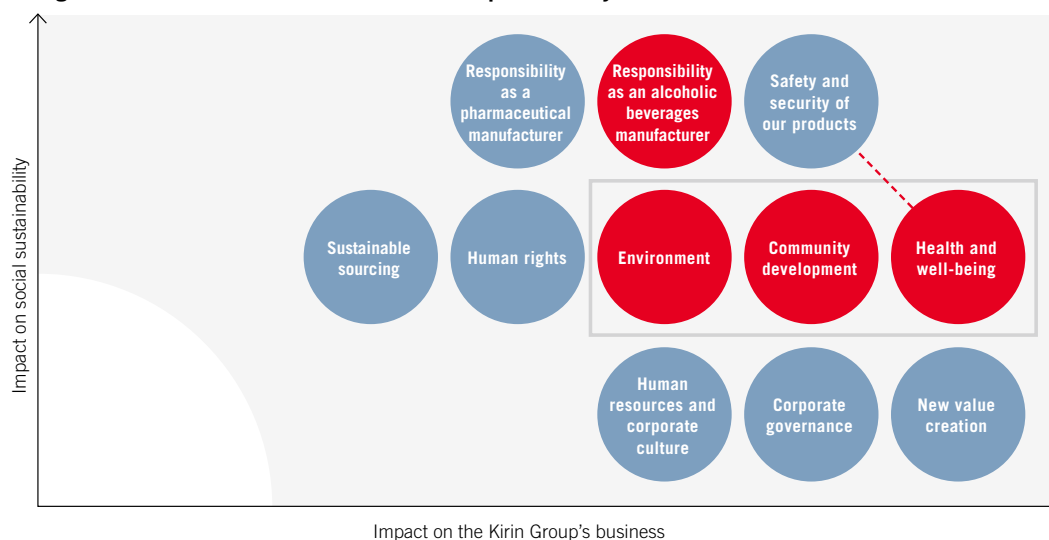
Impact on social sustainability

Responsibility as a pharmaceutical manufacturer

Responsibility as an alcoholic beverages manufacturer

Safety and security of our products

Sustainable sourcing

Human rights

Environment

Community development

Health and well-being

Human resources and corporate culture

Corporate governance

New value creation

Impact on the Kirin Group’s business